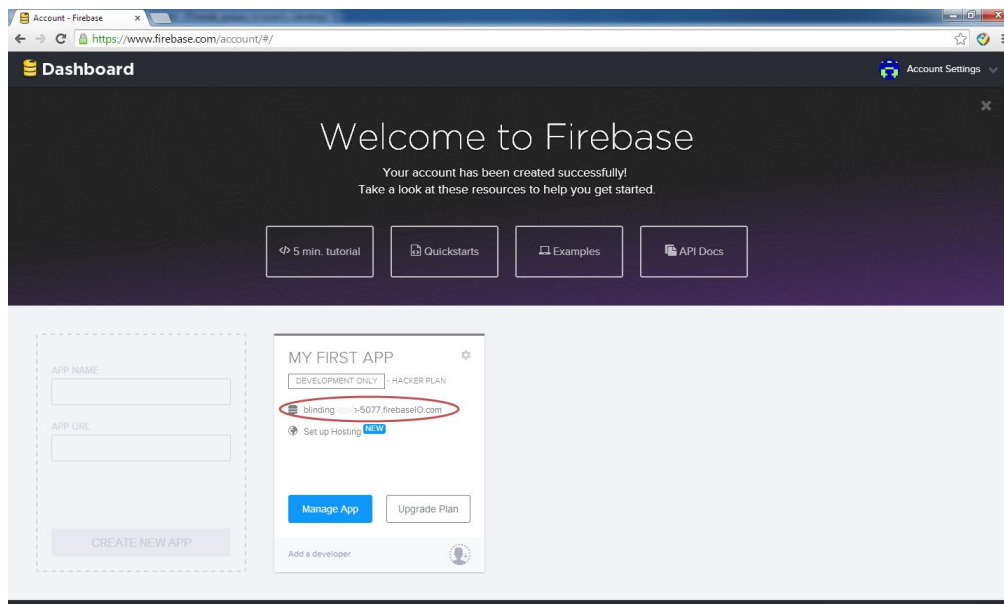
Account - Firebase ×

https://www.firebase.com/account/#/

Dashboard

Account Settings

Welcome to Firebase

Your account has been created successfully!
Take a look at these resources to help you get started.

5 min. tutorial

Quickstarts

Examples

API Docs

APP NAME

APP URL

CREATE NEW APP

MY FIRST APP

DEVELOPMENT ONLY - HACKER PLAN

blinding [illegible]-5077.firebaseIO.com

Set up Hosting NEW

Manage App

Upgrade Plan

Add a developer